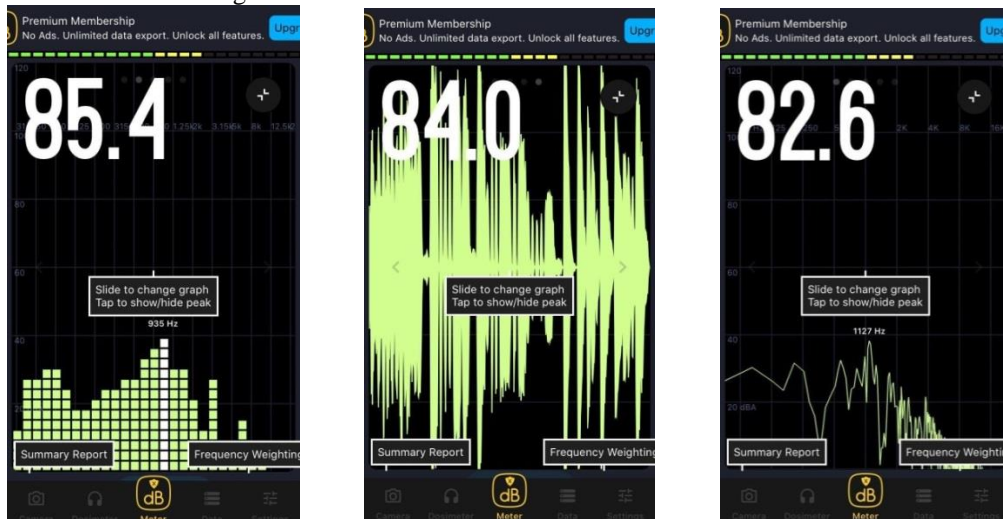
Premium Membership
No Ads. Unlimited data export. Unlock all features.
Upgr

120
100
80
60
40
85.4
315 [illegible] 1.25k 2k 3.15k 5k 8k 12.5k
Slide to change graph
Tap to show/hide peak
935 Hz
Summary Report
Frequency Weighting
Camera
Dosimeter
dB
Meter
Data
Settings

Premium Membership
No Ads. Unlimited data export. Unlock all features.
Upg
84.0
Slide to change graph
Tap to show/hide peak
Summary Report
Frequency Weighting
Camera
Dosimeter
dB
Meter
Data
Settings

Premium Membership
No Ads. Unlimited data export. Unlock all features.
Upg
120
100
80
60
40
20 dBA
82.6
250 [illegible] 2K 4K 8K 16K
Slide to change graph
Tap to show/hide peak
1127 Hz
Summary Report
Frequency Weighting
Camera
Dosimeter
dB
Meter
Data
Settings